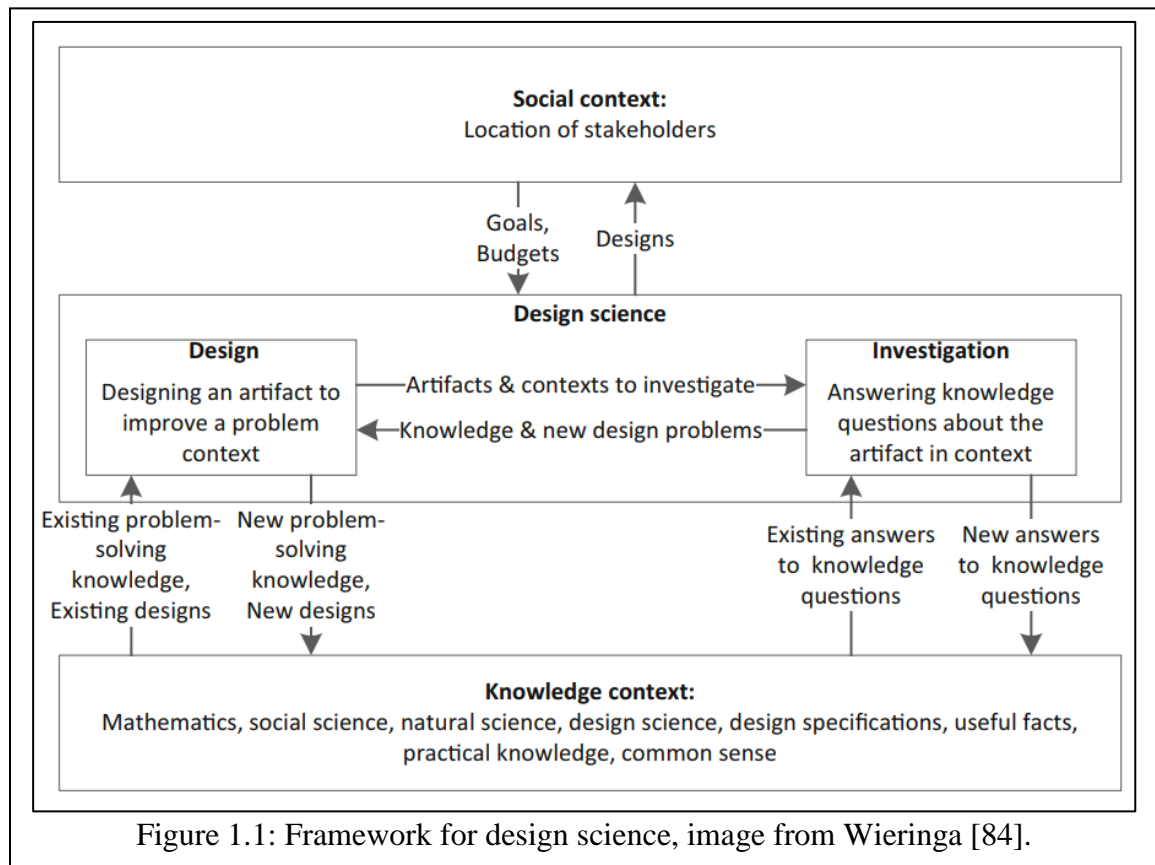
**Social context:**
Location of stakeholders

Goals, Budgets

Designs

**Design science**

**Design**
Designing an artifact to improve a problem context

Artifacts & contexts to investigate

Knowledge & new design problems

**Investigation**
Answering knowledge questions about the artifact in context

Existing problem-solving knowledge, Existing designs

New problem-solving knowledge, New designs

Existing answers to knowledge questions

New answers to knowledge questions

**Knowledge context:**
Mathematics, social science, natural science, design science, design specifications, useful facts, practical knowledge, common sense

Figure 1.1: Framework for design science, image from Wieringa [84].